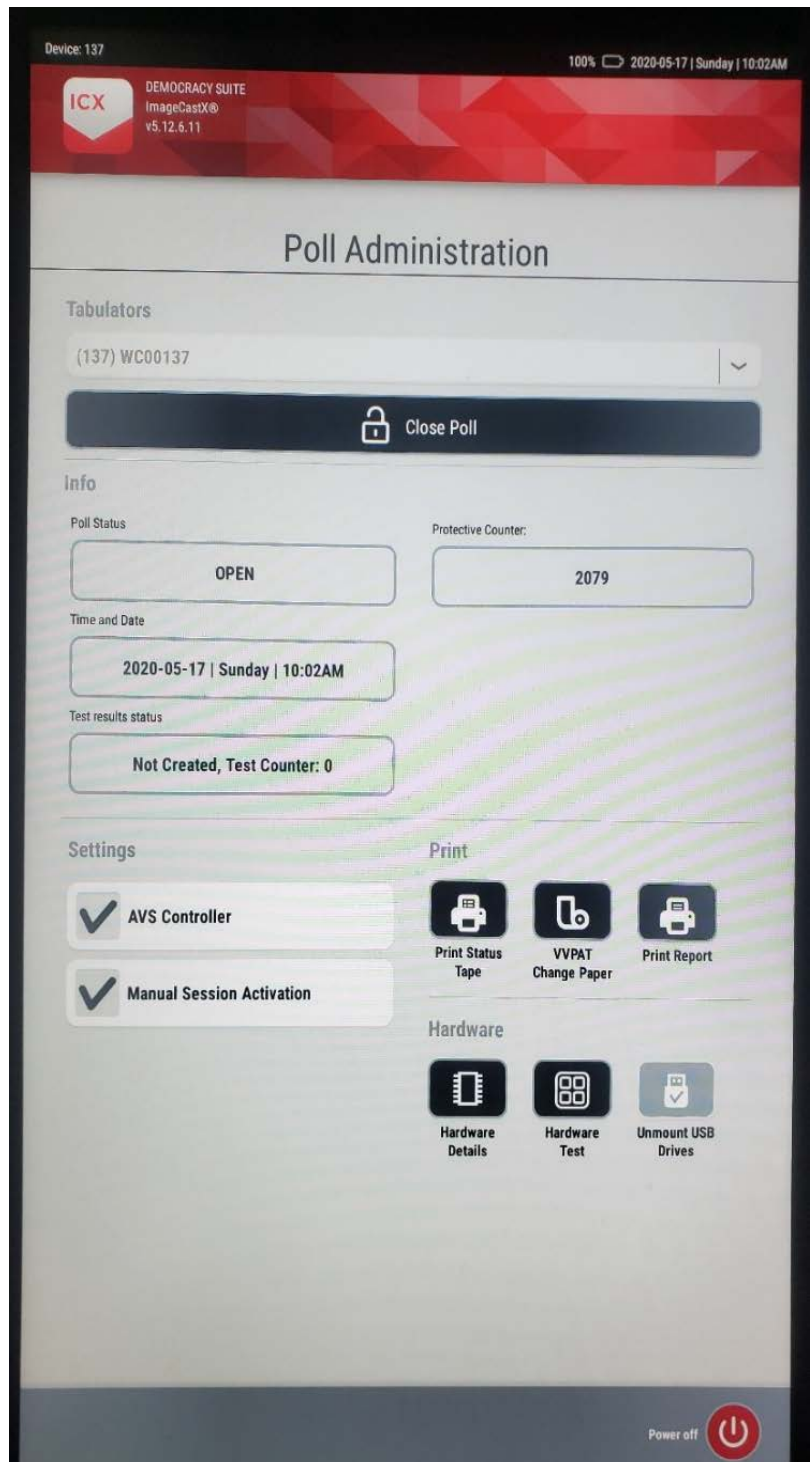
Device: 137

100% 2020-05-17 | Sunday | 10:02AM

ICX

DEMOCRACY SUITE
ImageCastX®
v5.12.6.11

Poll Administration

Tabulators

(137) WC00137

Close Poll

Info

Poll Status

OPEN

Protective Counter:

2079

Time and Date

2020-05-17 | Sunday | 10:02AM

Test results status

Not Created, Test Counter: 0

Settings

AVS Controller

Manual Session Activation

Print

Print Status Tape

VVPAT Change Paper

Print Report

Hardware

Hardware Details

Hardware Test

Unmount USB Drives

Power off